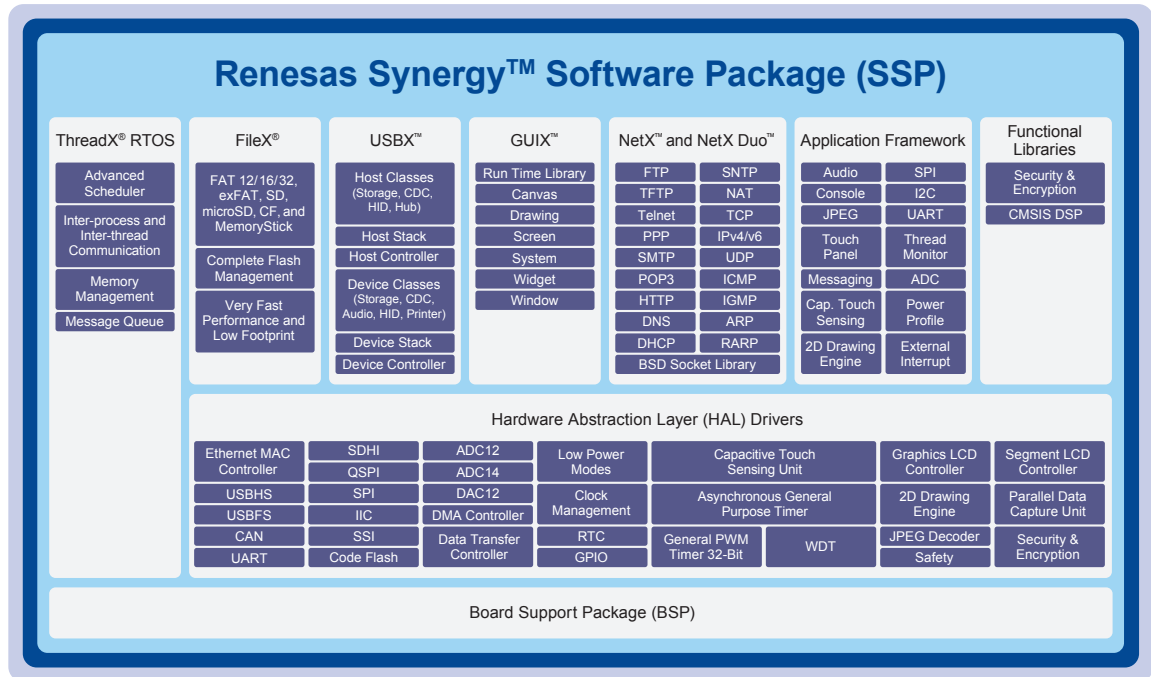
Renesas Synergy$^{TM}$ Software Package (SSP)

ThreadX® RTOS
Advanced Scheduler
Inter-process and Inter-thread Communication
Memory Management
Message Queue

FileX®
FAT 12/16/32, exFAT, SD, microSD, CF, and MemoryStick
Complete Flash Management
Very Fast Performance and Low Footprint

USBX™
Host Classes (Storage, CDC, HID, Hub)
Host Stack
Host Controller
Device Classes (Storage, CDC, Audio, HID, Printer)
Device Stack
Device Controller

GUIX™
Run Time Library
Canvas
Drawing
Screen
System
Widget
Window

NetX™ and NetX Duo™
FTP
SNTP
TFTP
NAT
Telnet
TCP
PPP
IPv4/v6
SMTP
UDP
POP3
ICMP
HTTP
IGMP
DNS
ARP
DHCP
RARP
BSD Socket Library

Application Framework
Audio
SPI
Console
I2C
JPEG
UART
Touch Panel
Thread Monitor
Messaging
ADC
Cap. Touch Sensing
Power Profile
2D Drawing Engine
External Interrupt

Functional Libraries
Security & Encryption
CMSIS DSP

Hardware Abstraction Layer (HAL) Drivers
Ethernet MAC Controller
USBHS
USBFS
CAN
UART
SDHI
QSPI
SPI
IIC
SSI
Code Flash
ADC12
ADC14
DAC12
DMA Controller
Data Transfer Controller
Low Power Modes
Clock Management
RTC
GPIO
Capacitive Touch Sensing Unit
Asynchronous General Purpose Timer
General PWM Timer 32-Bit
WDT
Graphics LCD Controller
2D Drawing Engine
JPEG Decoder
Safety
Segment LCD Controller
Parallel Data Capture Unit
Security & Encryption

Board Support Package (BSP)